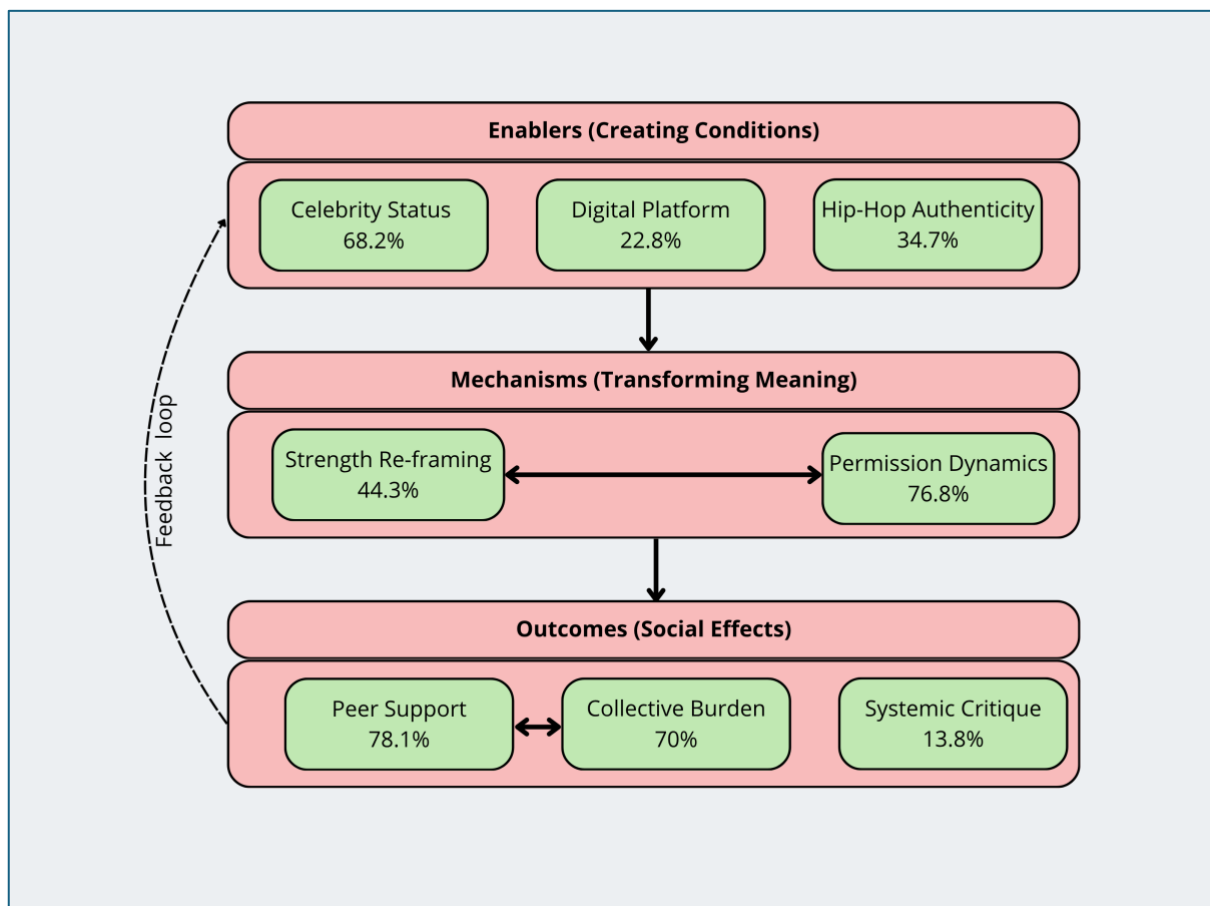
Enablers (Creating Conditions)

Celebrity Status
68.2%

Digital Platform
22.8%

Hip-Hop Authenticity
34.7%

Mechanisms (Transforming Meaning)

Strength Re-framing
44.3%

Permission Dynamics
76.8%

Outcomes (Social Effects)

Peer Support
78.1%

Collective Burden
70%

Systemic Critique
13.8%

Feedback loop